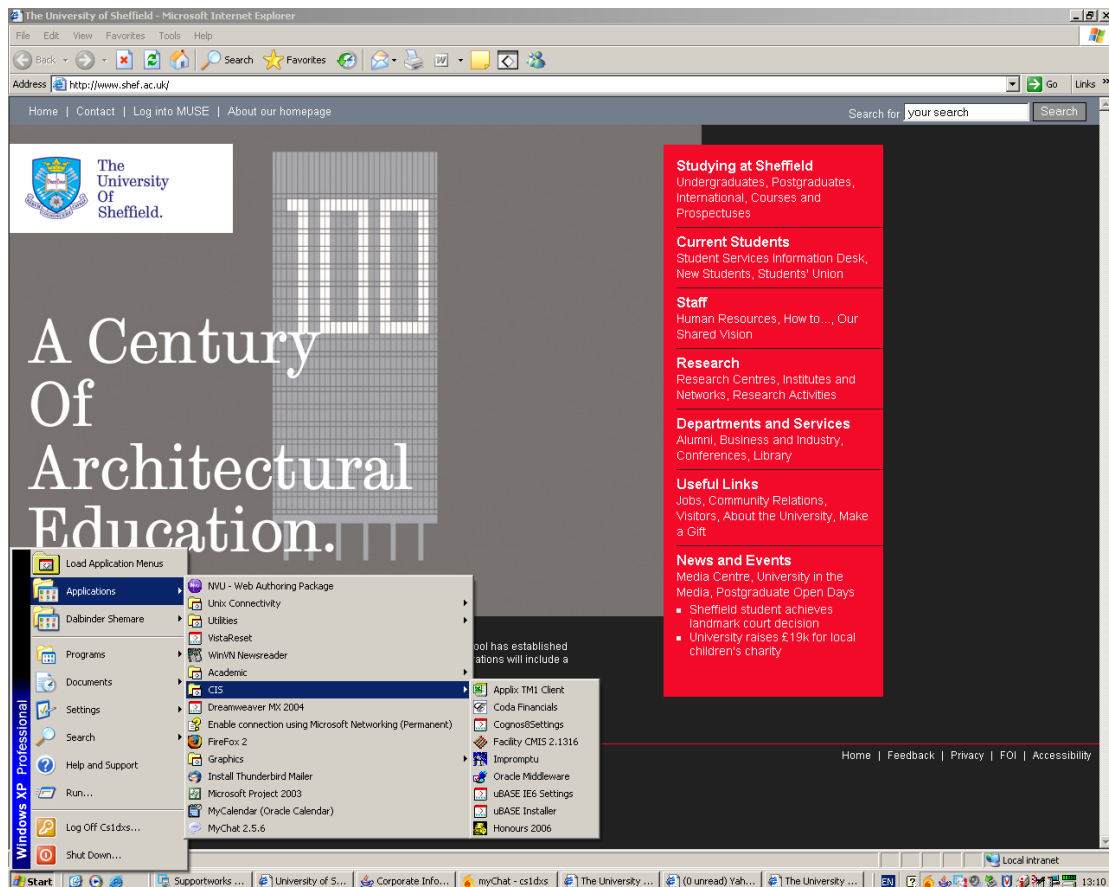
The University of Sheffield - Microsoft Internet Explorer

File Edit View Favorites Tools Help

Back Search Favorites

Address http://www.shef.ac.uk/ Go Links

Home | Contact | Log into MUSE | About our homepage

Search for your search Search

The University Of Sheffield.

A Century Of Architectural Education.

Studying at Sheffield
Undergraduates, Postgraduates, International, Courses and Prospectuses

Current Students
Student Services Information Desk, New Students, Students' Union

Staff
Human Resources, How to..., Our Shared Vision

Research
Research Centres, Institutes and Networks, Research Activities

Departments and Services
Alumni, Business and Industry, Conferences, Library

Useful Links
Jobs, Community Relations, Visitors, About the University, Make a Gift

News and Events
Media Centre, University in the Media, Postgraduate Open Days
- Sheffield student achieves landmark court decision
- University raises £19k for local children's charity

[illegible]ool has established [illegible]ations will include a

Home | Feedback | Privacy | FOI | Accessibility

Load Application Menus
Applications
Dalbinder Shemare
Programs
Documents
Settings
Search
Help and Support
Run...
Log Off Cs1dxs...
Shut Down...

Windows XP Professional

NVU - Web Authoring Package
Unix Connectivity
Utilities
VistaReset
WinVN Newsreader
Academic
CIS
Dreamweaver MX 2004
Enable connection using Microsoft Networking (Permanent)
FireFox 2
Graphics
Install Thunderbird Mailer
Microsoft Project 2003
MyCalendar (Oracle Calendar)
MyChat 2.5.6

Applix TM1 Client
Coda Financials
Cognos8Settings
Facility CMIS 2.1316
Impromptu
Oracle Middleware
uBASE IE6 Settings
uBASE Installer
Honours 2006

Local intranet

Start | Supportworks ... | University of S... | Corporate Info... | myChat - cs1dxs | The University ... | (0 unread) Yah... | The University ... | EN | 13:10